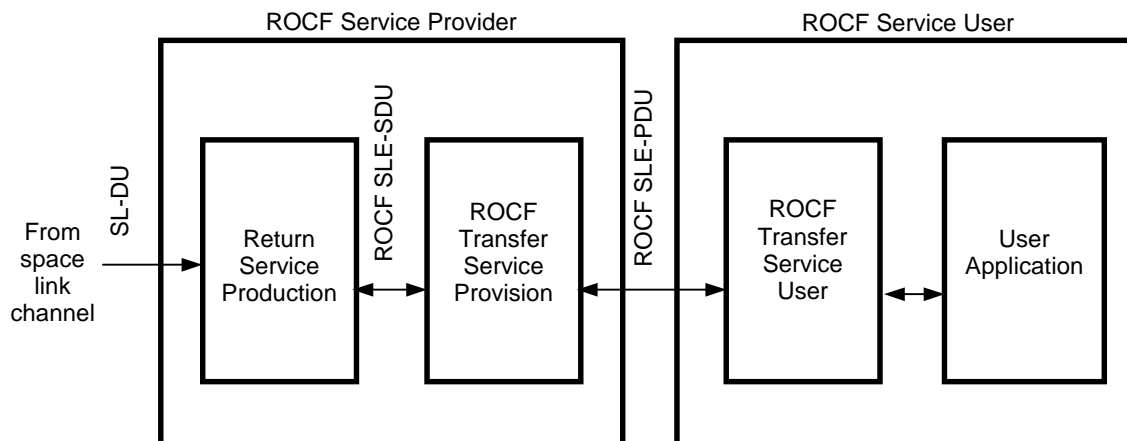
ROCF Service Provider

ROCF Service User

SL-DU

From space link channel

Return Service Production

ROCF SLE-SDU

ROCF Transfer Service Provision

ROCF SLE-PDU

ROCF Transfer Service User

User Application